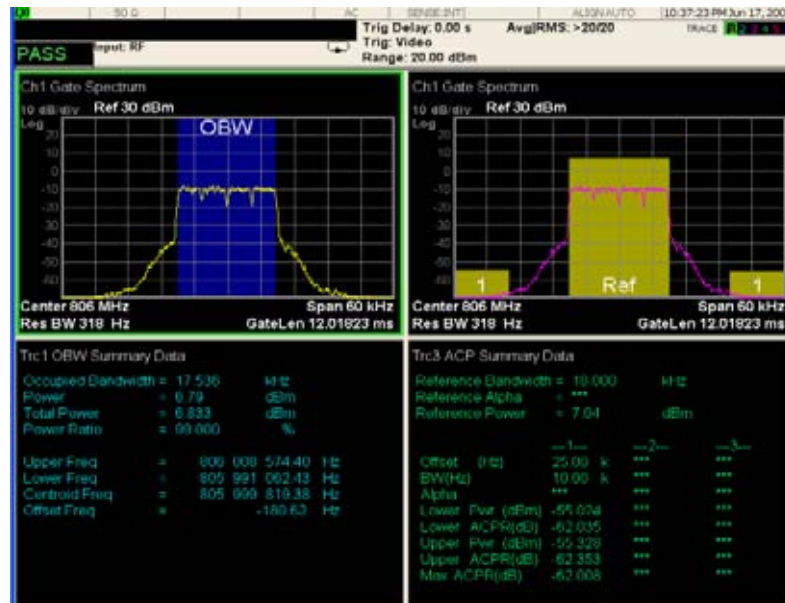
50 Ω | AC | SENSE:INT | ALIGN AUTO | 10:37:23 PM Jun 17, 200

Trig Delay: 0.00 s
Trig: Video
Range: 20.00 dBm

Avg|RMS: >20/20

TRACE 1 2 3 4 5

PASS

Input: RF

Ch1 Gate Spectrum
10 dB/div Ref 30 dBm
Log
20
10
0
-10
-20
-30
-40
-50
-60

OBW

Center 806 MHz
Res BW 318 Hz

Span 60 kHz
GateLen 12.01823 ms

Ch1 Gate Spectrum
10 dB/div Ref 30 dBm
Log
20
10
0
-10
-20
-30
-40
-50
-60

1
Ref
1

Center 806 MHz
Res BW 318 Hz

Span 60 kHz
GateLen 12.01823 ms

Trc1 OBW Summary Data

| | | | |
|---|---|---|---|
| Occupied Bandwidth | = | 17.536 | kHz |
| Power | = | 6.79 | dBm |
| Total Power | = | 6.833 | dBm |
| Power Ratio | = | 99.000 | % |
| Upper Freq | = | 806 008 574.40 | Hz |
| Lower Freq | = | 805 991 062.43 | Hz |
| Centroid Freq | = | 805 999 818.38 | Hz |
| Offset Freq | = | -180.62 | Hz |

Trc3 ACP Summary Data

Reference Bandwidth = 10.000 kHz
Reference Alpha = ***
Reference Power = 7.04 dBm

| | ---1--- | ---2--- | ---3--- |
|---|---|---|---|
| Offset (Hz) | 25.00 k | *** | *** |
| BW(Hz) | 10.00 k | *** | *** |
| Alpha | *** | *** | *** |
| Lower Pwr (dBm) | -55.024 | *** | *** |
| Lower ACPR(dB) | -62.035 | *** | *** |
| Upper Pwr (dBm) | -55.328 | *** | *** |
| Upper ACPR(dB) | -62.353 | *** | *** |
| Max ACPR(dB) | -62.008 | *** | *** |